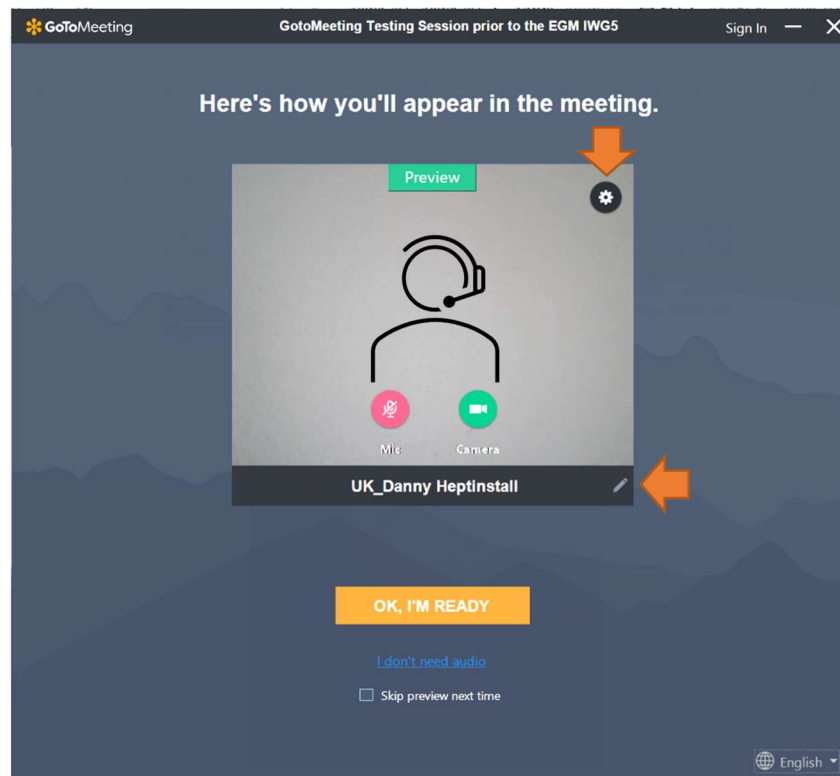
GoToMeeting

GotoMeeting Testing Session prior to the EGM IWG5

Sign In

Here's how you'll appear in the meeting.

Preview

Mic

Camera

UK_Danny Heptinstall

OK, I'M READY

I don't need audio

Skip preview next time

English